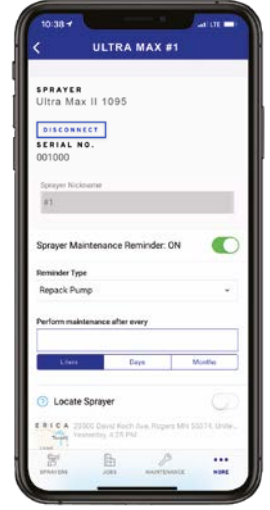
10:38

ULTRA MAX #1

SPRAYER
Ultra Max II 1095

DISCONNECT

SERIAL NO.
001000

Sprayer Nickname
#1

Sprayer Maintenance Reminder: ON

Reminder Type
Repack Pump

Perform maintenance after every

Liters
Days
Months

Locate Sprayer

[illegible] David Koch Ave, Rogers MN 55374, Unite...
Yesterday, 4:28 PM

SPRAYERS
JOBS
MAINTENANCE
MORE